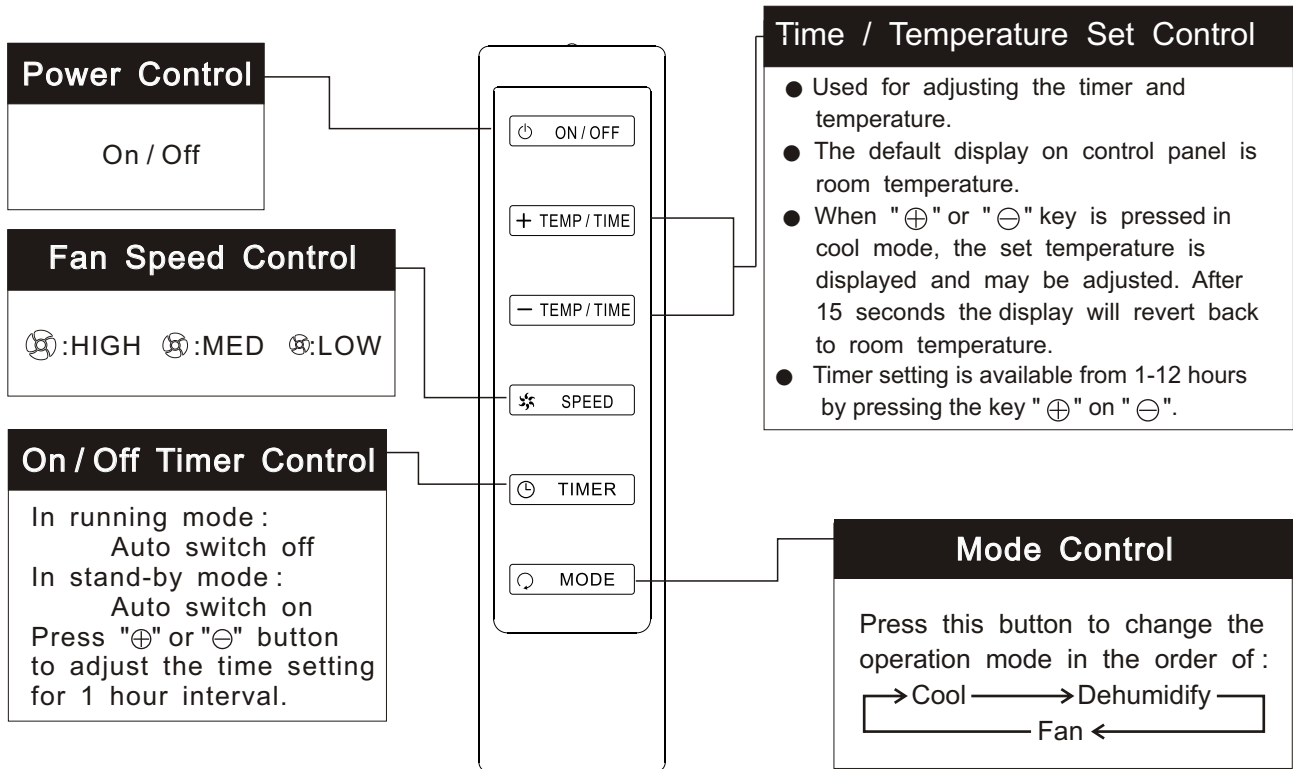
Power Control

On / Off

Fan Speed Control

:HIGH :MED :LOW

On / Off Timer Control

In running mode :
Auto switch off
In stand-by mode :
Auto switch on
Press "$\oplus$" or "$\ominus$" button to adjust the time setting for 1 hour interval.

ON / OFF

+ TEMP / TIME

— TEMP / TIME

SPEED

TIMER

MODE

Time / Temperature Set Control

● Used for adjusting the timer and temperature.
● The default display on control panel is room temperature.
● When "$\oplus$" or "$\ominus$" key is pressed in cool mode, the set temperature is displayed and may be adjusted. After 15 seconds the display will revert back to room temperature.
● Timer setting is available from 1-12 hours by pressing the key "$\oplus$" on "$\ominus$".

Mode Control

Press this button to change the operation mode in the order of :
Cool → Dehumidify
Fan